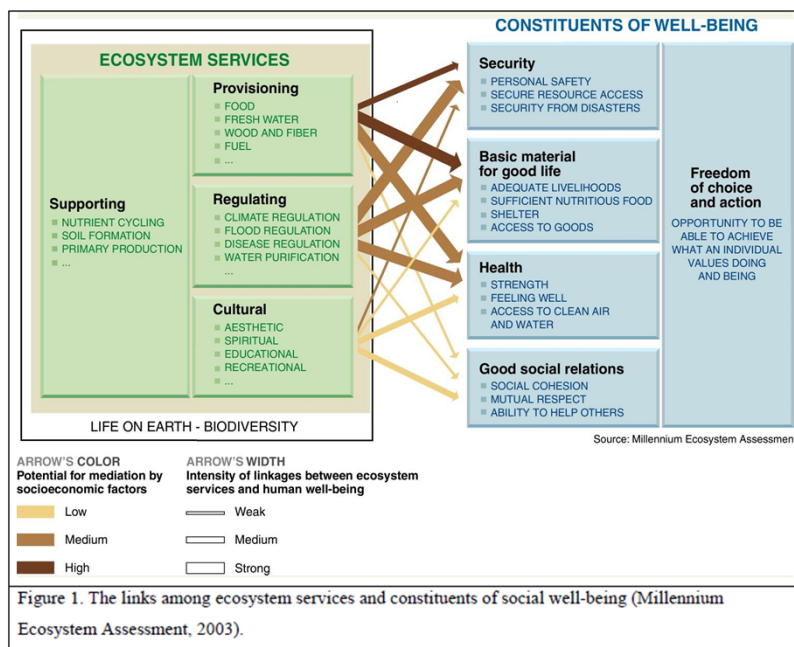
CONSTITUENTS OF WELL-BEING

ECOSYSTEM SERVICES

Provisioning
FOOD
FRESH WATER
WOOD AND FIBER
FUEL
...

Supporting
NUTRIENT CYCLING
SOIL FORMATION
PRIMARY PRODUCTION
...

Regulating
CLIMATE REGULATION
FLOOD REGULATION
DISEASE REGULATION
WATER PURIFICATION
...

Cultural
AESTHETIC
SPIRITUAL
EDUCATIONAL
RECREATIONAL
...

LIFE ON EARTH - BIODIVERSITY

Security
PERSONAL SAFETY
SECURE RESOURCE ACCESS
SECURITY FROM DISASTERS

Basic material for good life
ADEQUATE LIVELIHOODS
SUFFICIENT NUTRITIOUS FOOD
SHELTER
ACCESS TO GOODS

Health
STRENGTH
FEELING WELL
ACCESS TO CLEAN AIR AND WATER

Good social relations
SOCIAL COHESION
MUTUAL RESPECT
ABILITY TO HELP OTHERS

Freedom of choice and action
OPPORTUNITY TO BE ABLE TO ACHIEVE WHAT AN INDIVIDUAL VALUES DOING AND BEING

Source: Millennium Ecosystem Assessmen

ARROW'S COLOR
Potential for mediation by socioeconomic factors
Low
Medium
High

ARROW'S WIDTH
Intensity of linkages between ecosystem services and human well-being
Weak
Medium
Strong

Figure 1. The links among ecosystem services and constituents of social well-being (Millennium Ecosystem Assessment, 2003).